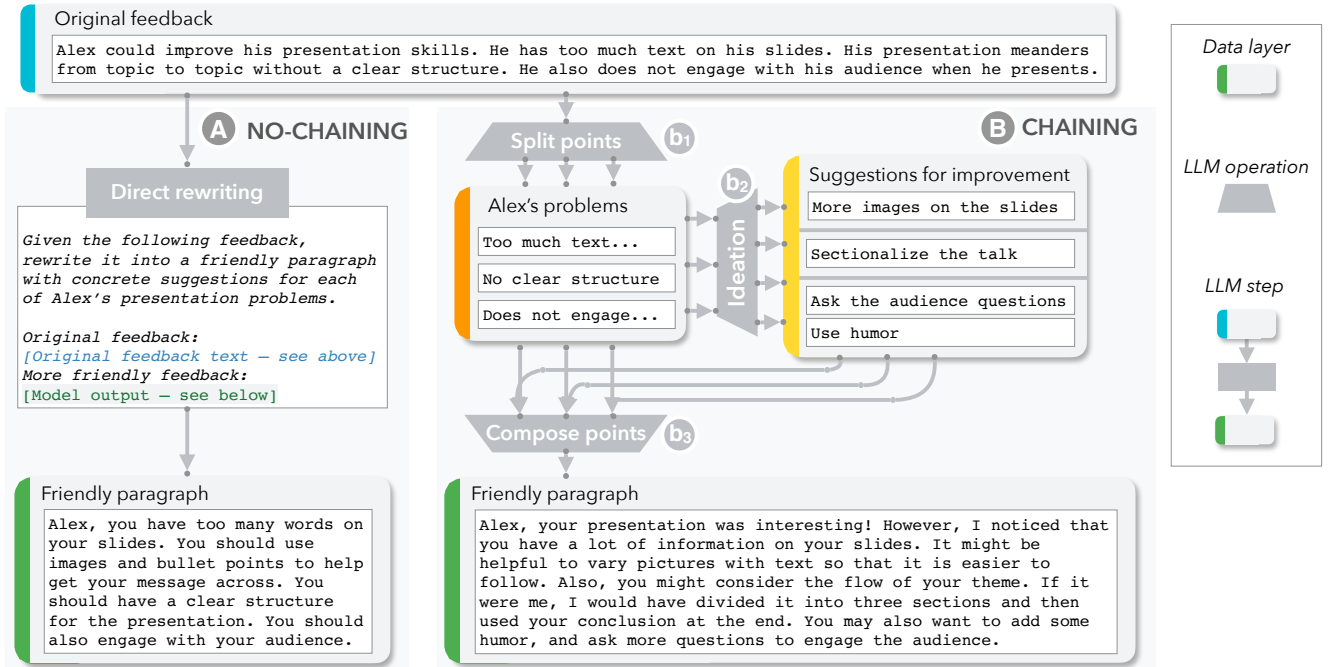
Original feedback

Alex could improve his presentation skills. He has too much text on his slides. His presentation meanders from topic to topic without a clear structure. He also does not engage with his audience when he presents.

A NO-CHAINING

Direct rewriting

Given the following feedback, rewrite it into a friendly paragraph with concrete suggestions for each of Alex's presentation problems.

Original feedback:
[Original feedback text — see above]
More friendly feedback:
[Model output — see below]

Friendly paragraph

Alex, you have too many words on your slides. You should use images and bullet points to help get your message across. You should have a clear structure for the presentation. You should also engage with your audience.

B CHAINING

Split points b1

Alex's problems

Too much text...

No clear structure

Does not engage...

b2 Ideation

Suggestions for improvement

More images on the slides

Sectionalize the talk

Ask the audience questions

Use humor

Compose points b3

Friendly paragraph

Alex, your presentation was interesting! However, I noticed that you have a lot of information on your slides. It might be helpful to vary pictures with text so that it is easier to follow. Also, you might consider the flow of your theme. If it were me, I would have divided it into three sections and then used your conclusion at the end. You may also want to add some humor, and ask more questions to engage the audience.

Data layer

LLM operation

LLM step